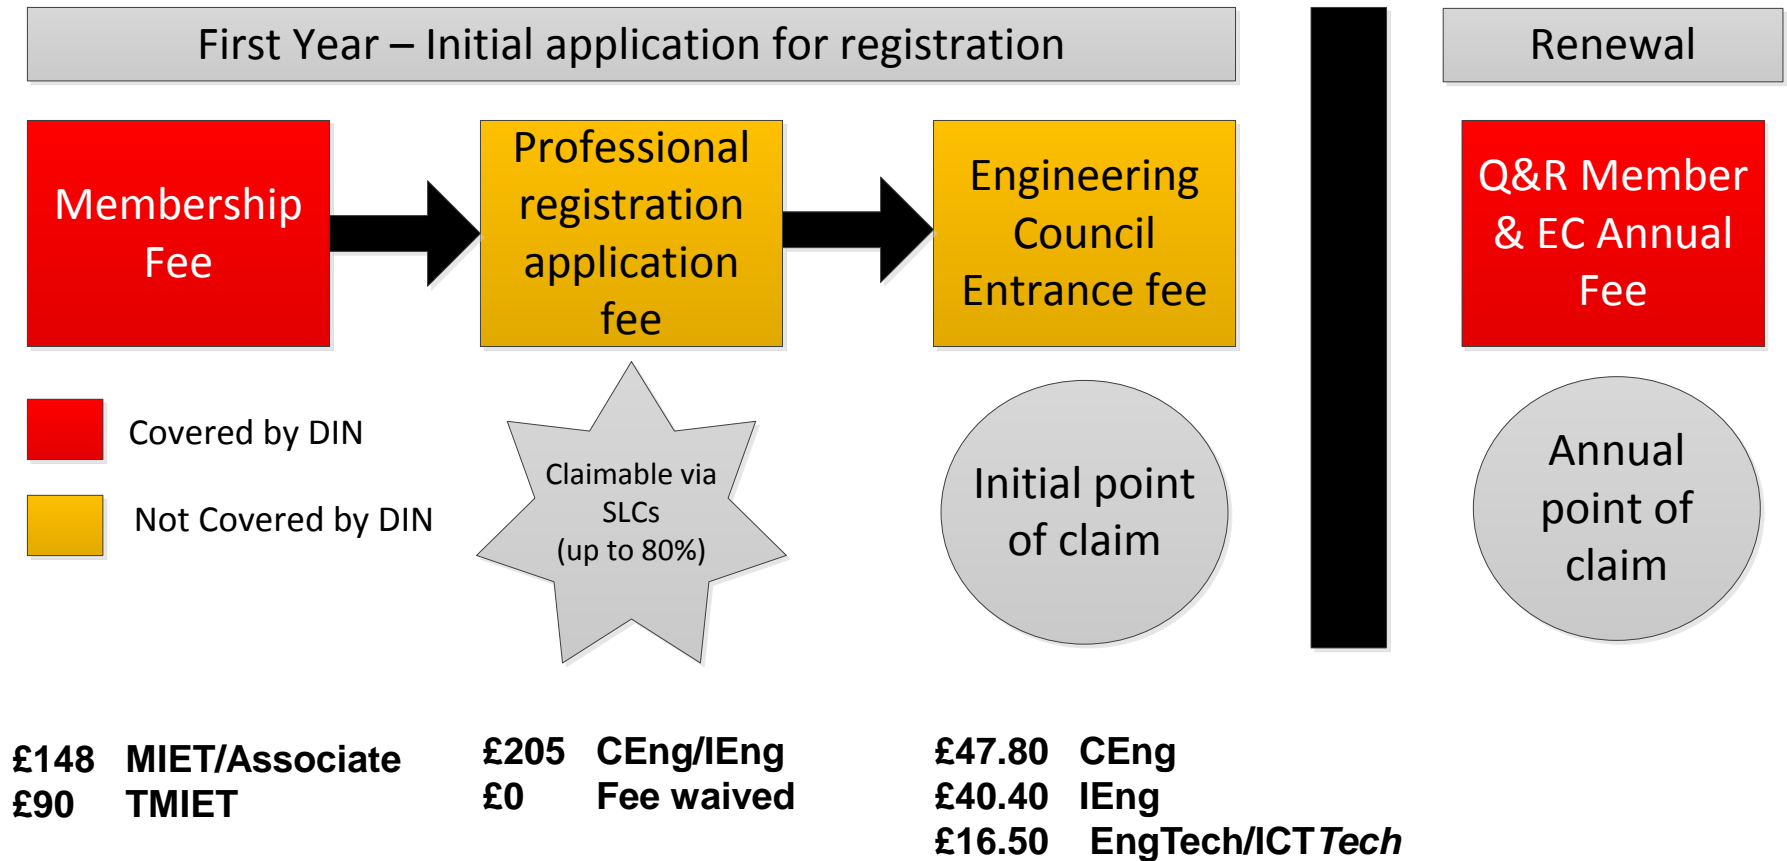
First Year – Initial application for registration

Renewal

Membership Fee

Professional registration application fee

Engineering Council Entrance fee

Q&R Member & EC Annual Fee

Covered by DIN

Not Covered by DIN

Claimable via SLCs (up to 80%)

Initial point of claim

Annual point of claim

£148 MIET/Associate
£90 TMIET

£205 CEng/IEng
£0 Fee waived

£47.80 CEng
£40.40 IEng
£16.50 EngTech/ICT*Tech*